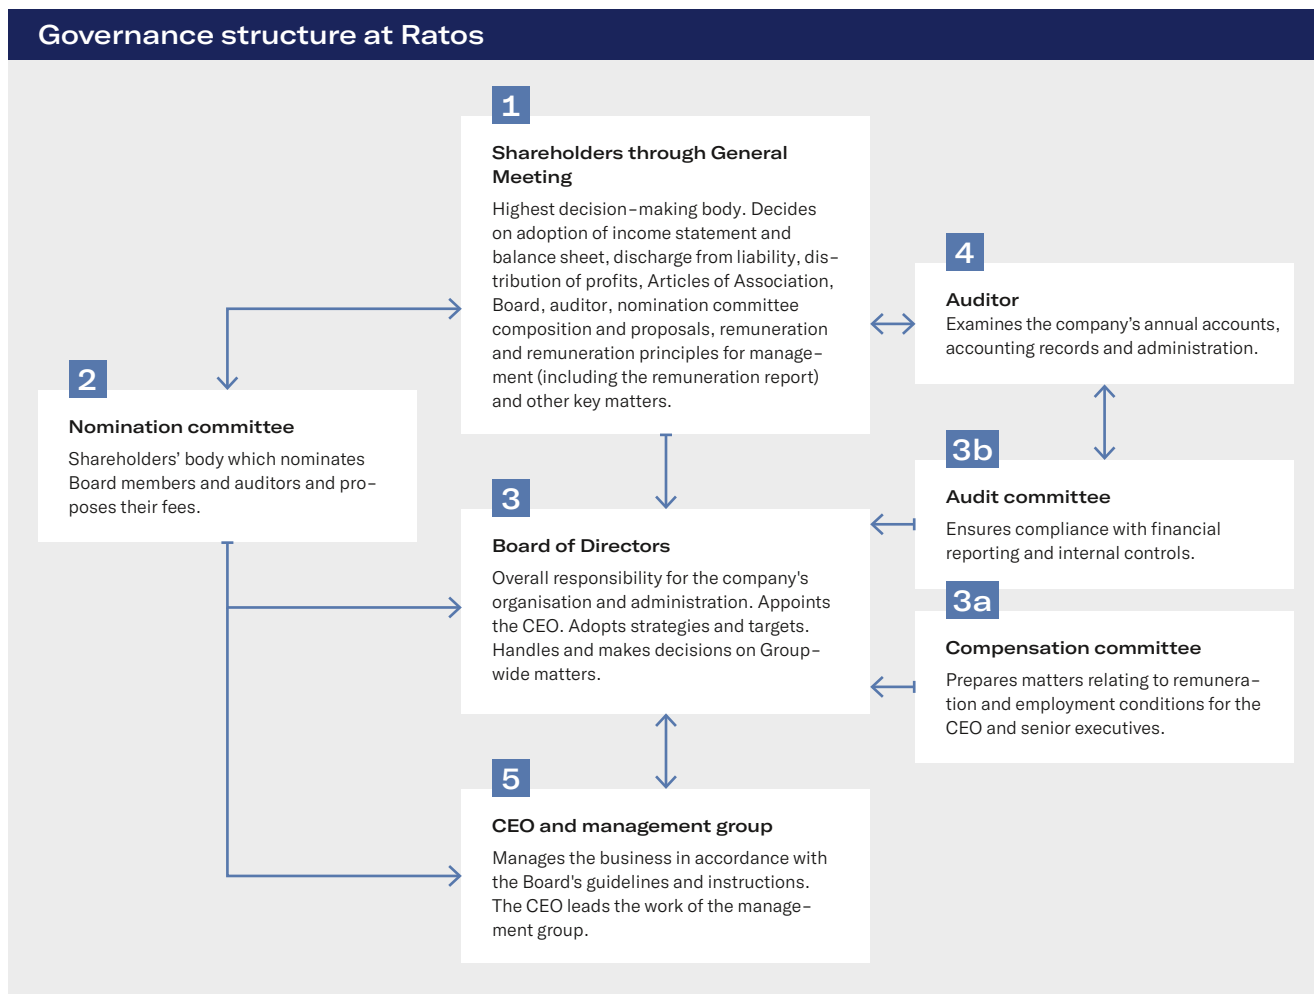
Governance structure at Ratos

1

Shareholders through General Meeting

Highest decision-making body. Decides on adoption of income statement and balance sheet, discharge from liability, distribution of profits, Articles of Association, Board, auditor, nomination committee composition and proposals, remuneration and remuneration principles for management (including the remuneration report) and other key matters.

4

Auditor

Examines the company's annual accounts, accounting records and administration.

2

Nomination committee

Shareholders' body which nominates Board members and auditors and proposes their fees.

3b

Audit committee

Ensures compliance with financial reporting and internal controls.

3

Board of Directors

Overall responsibility for the company's organisation and administration. Appoints the CEO. Adopts strategies and targets. Handles and makes decisions on Group-wide matters.

3a

Compensation committee

Prepares matters relating to remuneration and employment conditions for the CEO and senior executives.

5

CEO and management group

Manages the business in accordance with the Board's guidelines and instructions. The CEO leads the work of the management group.